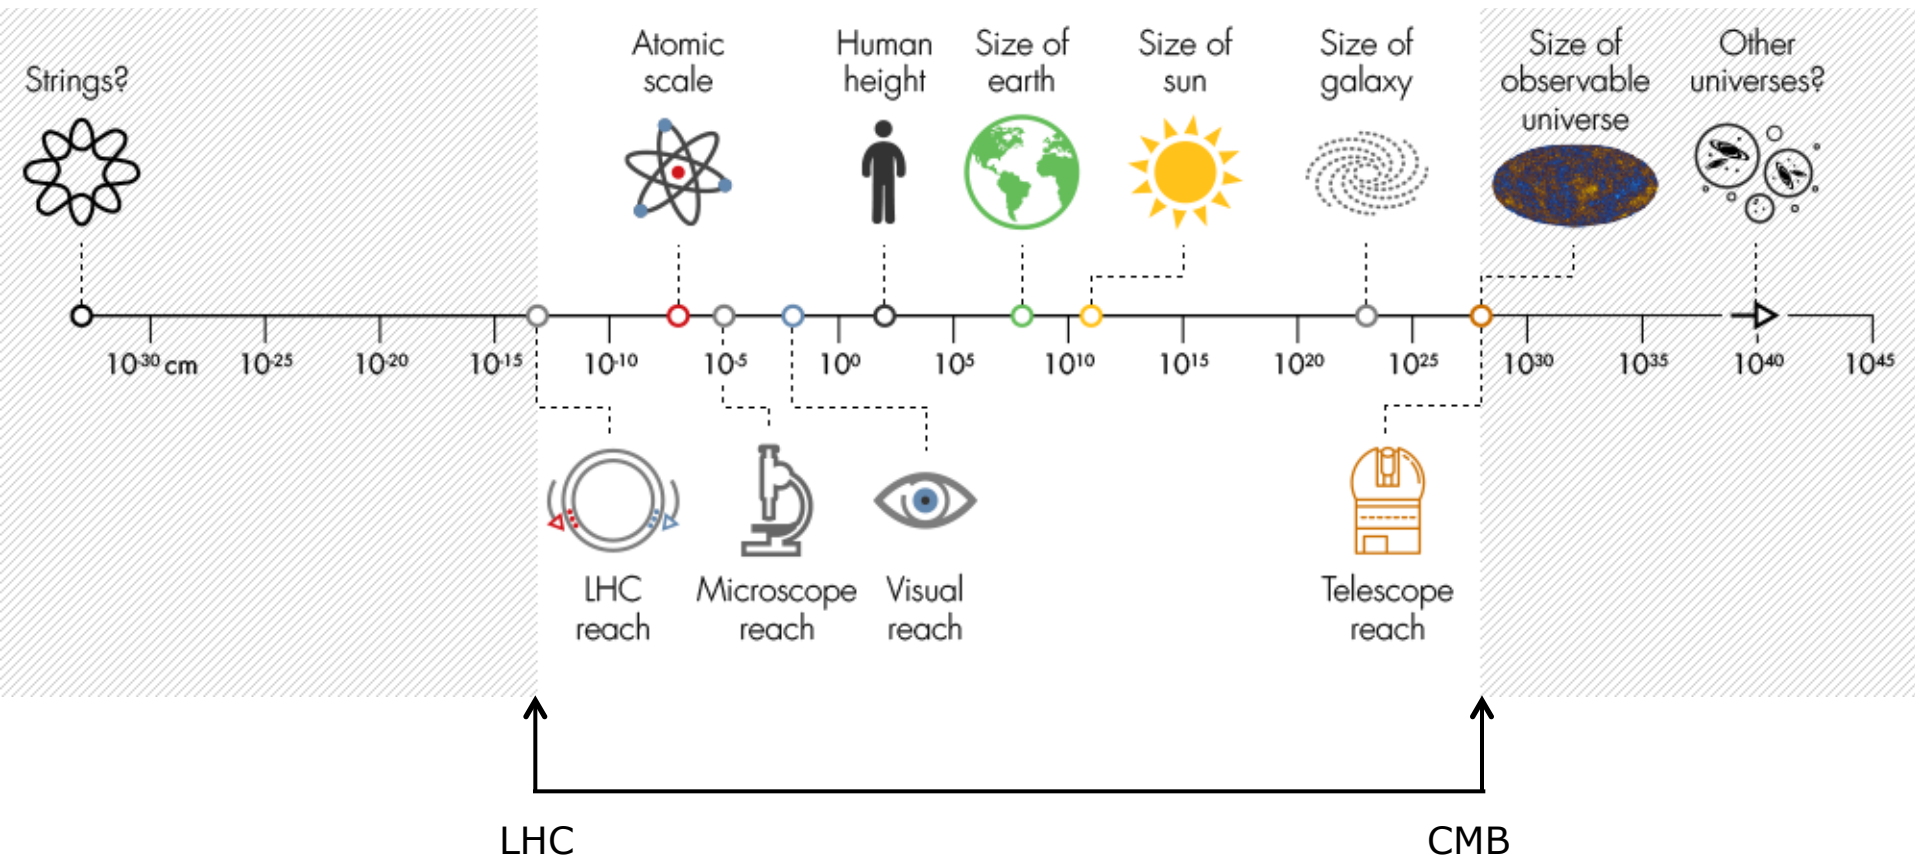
Strings?

Atomic scale

Human height

Size of earth

Size of sun

Size of galaxy

Size of observable universe

Other universes?

$10^{-30}$ cm $10^{-25}$ $10^{-20}$ $10^{-15}$ $10^{-10}$ $10^{-5}$ $10^{0}$ $10^{5}$ $10^{10}$ $10^{15}$ $10^{20}$ $10^{25}$ $10^{30}$ $10^{35}$ $10^{40}$ $10^{45}$

LHC reach

Microscope reach

Visual reach

Telescope reach

LHC

CMB